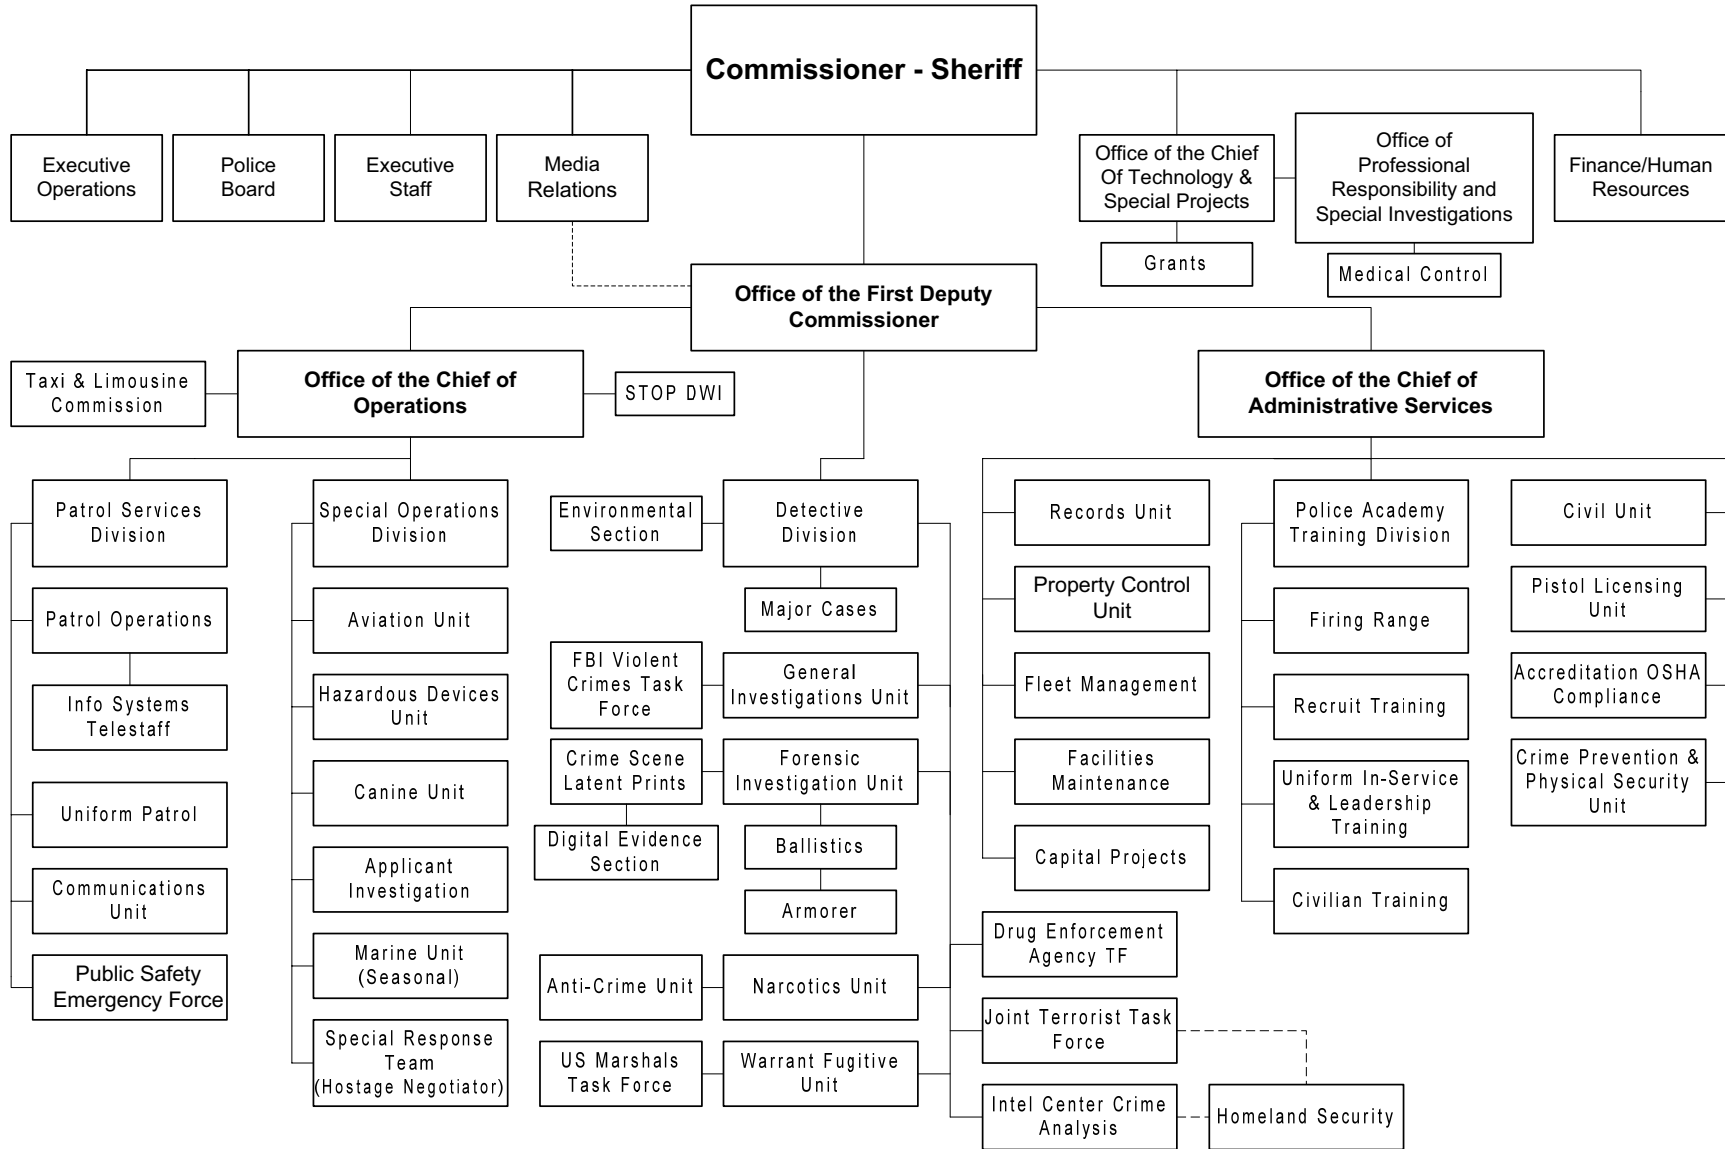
Commissioner - Sheriff

Executive Operations

Police Board

Executive Staff

Media Relations

Office of the Chief Of Technology & Special Projects

Grants

Office of Professional Responsibility and Special Investigations

Medical Control

Finance/Human Resources

Office of the First Deputy Commissioner

Taxi & Limousine Commission

Office of the Chief of Operations

STOP DWI

Office of the Chief of Administrative Services

Patrol Services Division

Patrol Operations

Info Systems Telestaff

Uniform Patrol

Communications Unit

Public Safety Emergency Force

Special Operations Division

Aviation Unit

Hazardous Devices Unit

Canine Unit

Applicant Investigation

Marine Unit (Seasonal)

Special Response Team (Hostage Negotiator)

Environmental Section

Detective Division

Major Cases

FBI Violent Crimes Task Force

General Investigations Unit

Crime Scene Latent Prints

Forensic Investigation Unit

Digital Evidence Section

Ballistics

Armorer

Anti-Crime Unit

Narcotics Unit

US Marshals Task Force

Warrant Fugitive Unit

Records Unit

Property Control Unit

Fleet Management

Facilities Maintenance

Capital Projects

Drug Enforcement Agency TF

Joint Terrorist Task Force

Intel Center Crime Analysis

Homeland Security

Police Academy Training Division

Firing Range

Recruit Training

Uniform In-Service & Leadership Training

Civilian Training

Civil Unit

Pistol Licensing Unit

Accreditation OSHA Compliance

Crime Prevention & Physical Security Unit